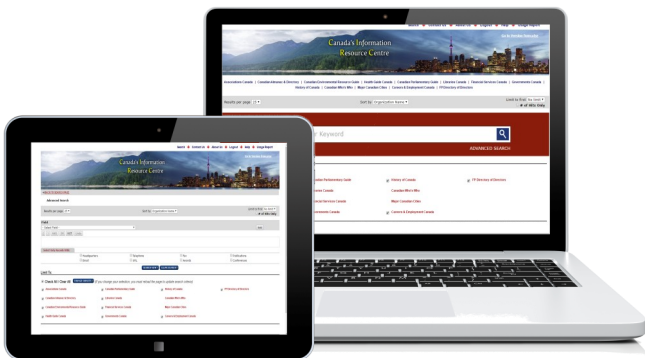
Canada's Information Resource Centre

Associations Canada | Canadian Almanac & Directory | Canadian Environmental Resource Guide | Health Guide Canada | Canadian Parliamentary Guide | Libraries Canada | Financial Services Canada | Governments Canada | History of Canada | Canadian Who's Who | Major Canadian Cities | Careers & Employment Canada | FP Directory of Directors

Results per page

Sort by: Organization Name

Keyword

ADVANCED SEARCH

Parliamentary Guide

History of Canada

FP Directory of Directors

Canadian Who's Who

Major Canadian Cities

Careers & Employment Canada

Canada's Information Resource Centre

Advanced Search

Results per page

Sort by: Organization Name

LIMIT TO

Check All / Clear All

Associations Canada

Canadian Parliamentary Guide

History of Canada

FP Directory of Directors

Canadian Almanac & Directory

Libraries Canada

Canadian Who's Who

Canadian Environmental Resource Guide

Financial Services Canada

Major Canadian Cities

Health Guide Canada

Governments Canada

Careers & Employment Canada